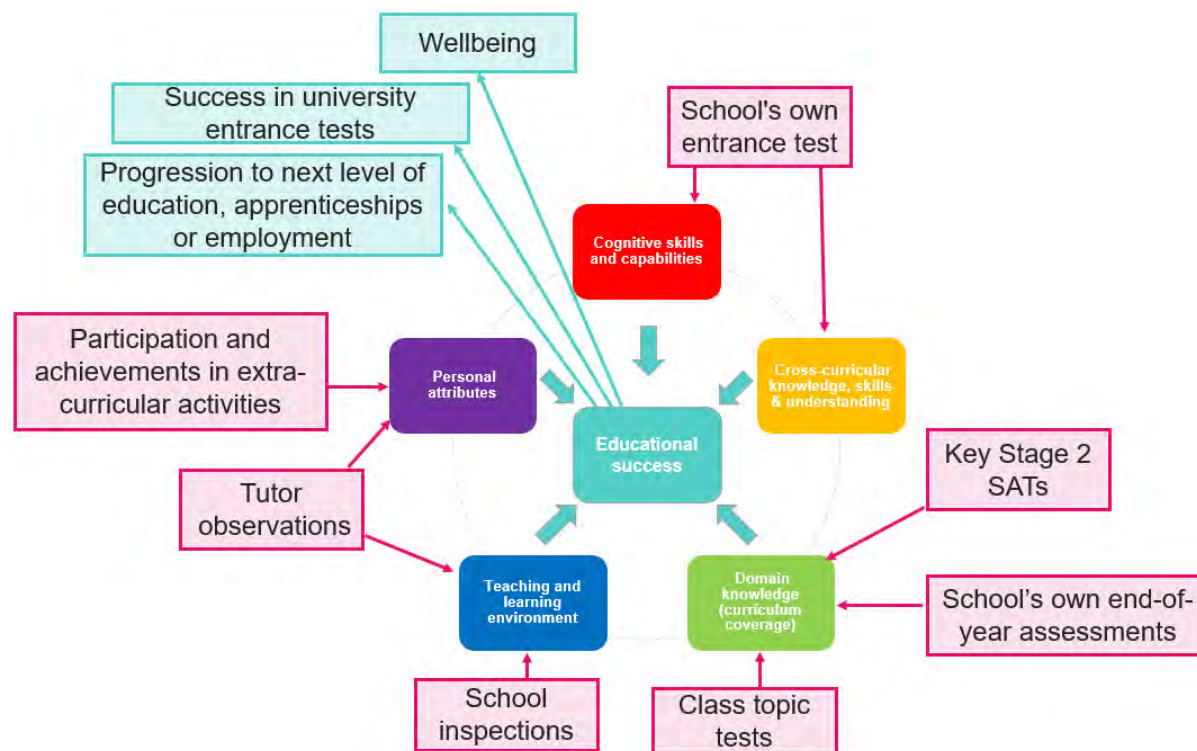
Wellbeing

Success in university entrance tests

Progression to next level of education, apprenticeships or employment

School's own entrance test

Cognitive skills and capabilities

Participation and achievements in extra-curricular activities

Personal attributes

Cross-curricular knowledge, skills & understanding

Educational success

Key Stage 2 SATs

Tutor observations

Teaching and learning environment

Domain knowledge (curriculum coverage)

School's own end-of-year assessments

School inspections

Class topic tests